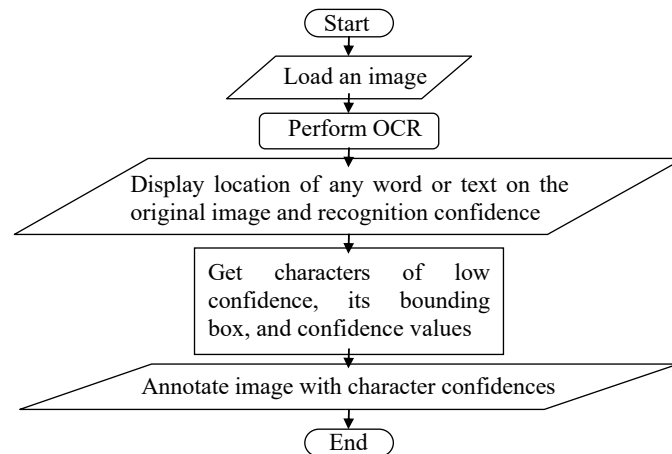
Start

Load an image

Perform OCR

Display location of any word or text on the original image and recognition confidence

Get characters of low confidence, its bounding box, and confidence values

Annotate image with character confidences

End